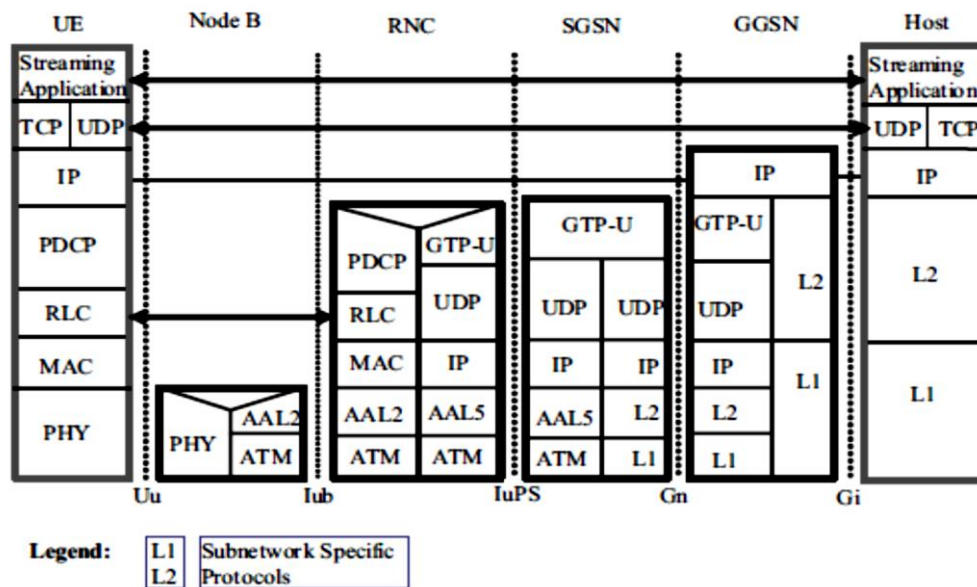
UE
Node B
RNC
SGSN
GGSN
Host

Streaming Application
TCP UDP
IP
PDCP
RLC
MAC
PHY

PHY
AAL2
ATM

PDCP
GTP-U
RLC
UDP
MAC
IP
AAL2
AAL5
ATM
ATM

GTP-U
UDP
UDP
IP
IP
AAL5
L2
ATM
L1

IP
GTP-U
L2
UDP
IP
L1
L2
L1

Streaming Application
UDP TCP
IP
L2
L1

Uu
Iub
IuPS
Gn
Gi

Legend:
L1 L2
Subnetwork Specific Protocols